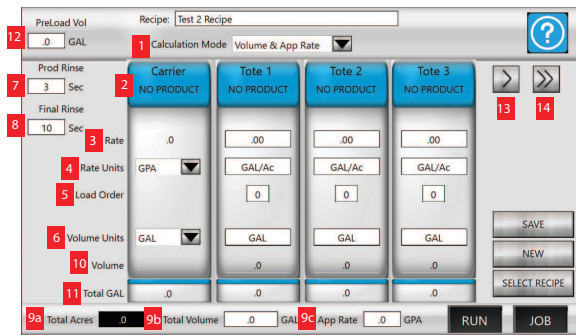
PreLoad Vol
12 .0 GAL

Recipe: Test 2 Recipe

1 Calculation Mode Volume & App Rate

?

Prod Rinse
7 3 Sec

Final Rinse
8 10 Sec

Carrier
2 NO PRODUCT

Tote 1
NO PRODUCT

Tote 2
NO PRODUCT

Tote 3
NO PRODUCT

13 14

3 Rate .0 .00 .00 .00

4 Rate Units GPA GAL/Ac GAL/Ac GAL/Ac

5 Load Order 0 0 0

6 Volume Units GAL GAL GAL GAL

10 Volume .0 .0 .0

11 Total GAL .0 .0 .0 .0

SAVE
NEW
SELECT RECIPE

9a Total Acres .0 9b Total Volume .0 GAL 9c App Rate .0 GPA

RUN
JOB